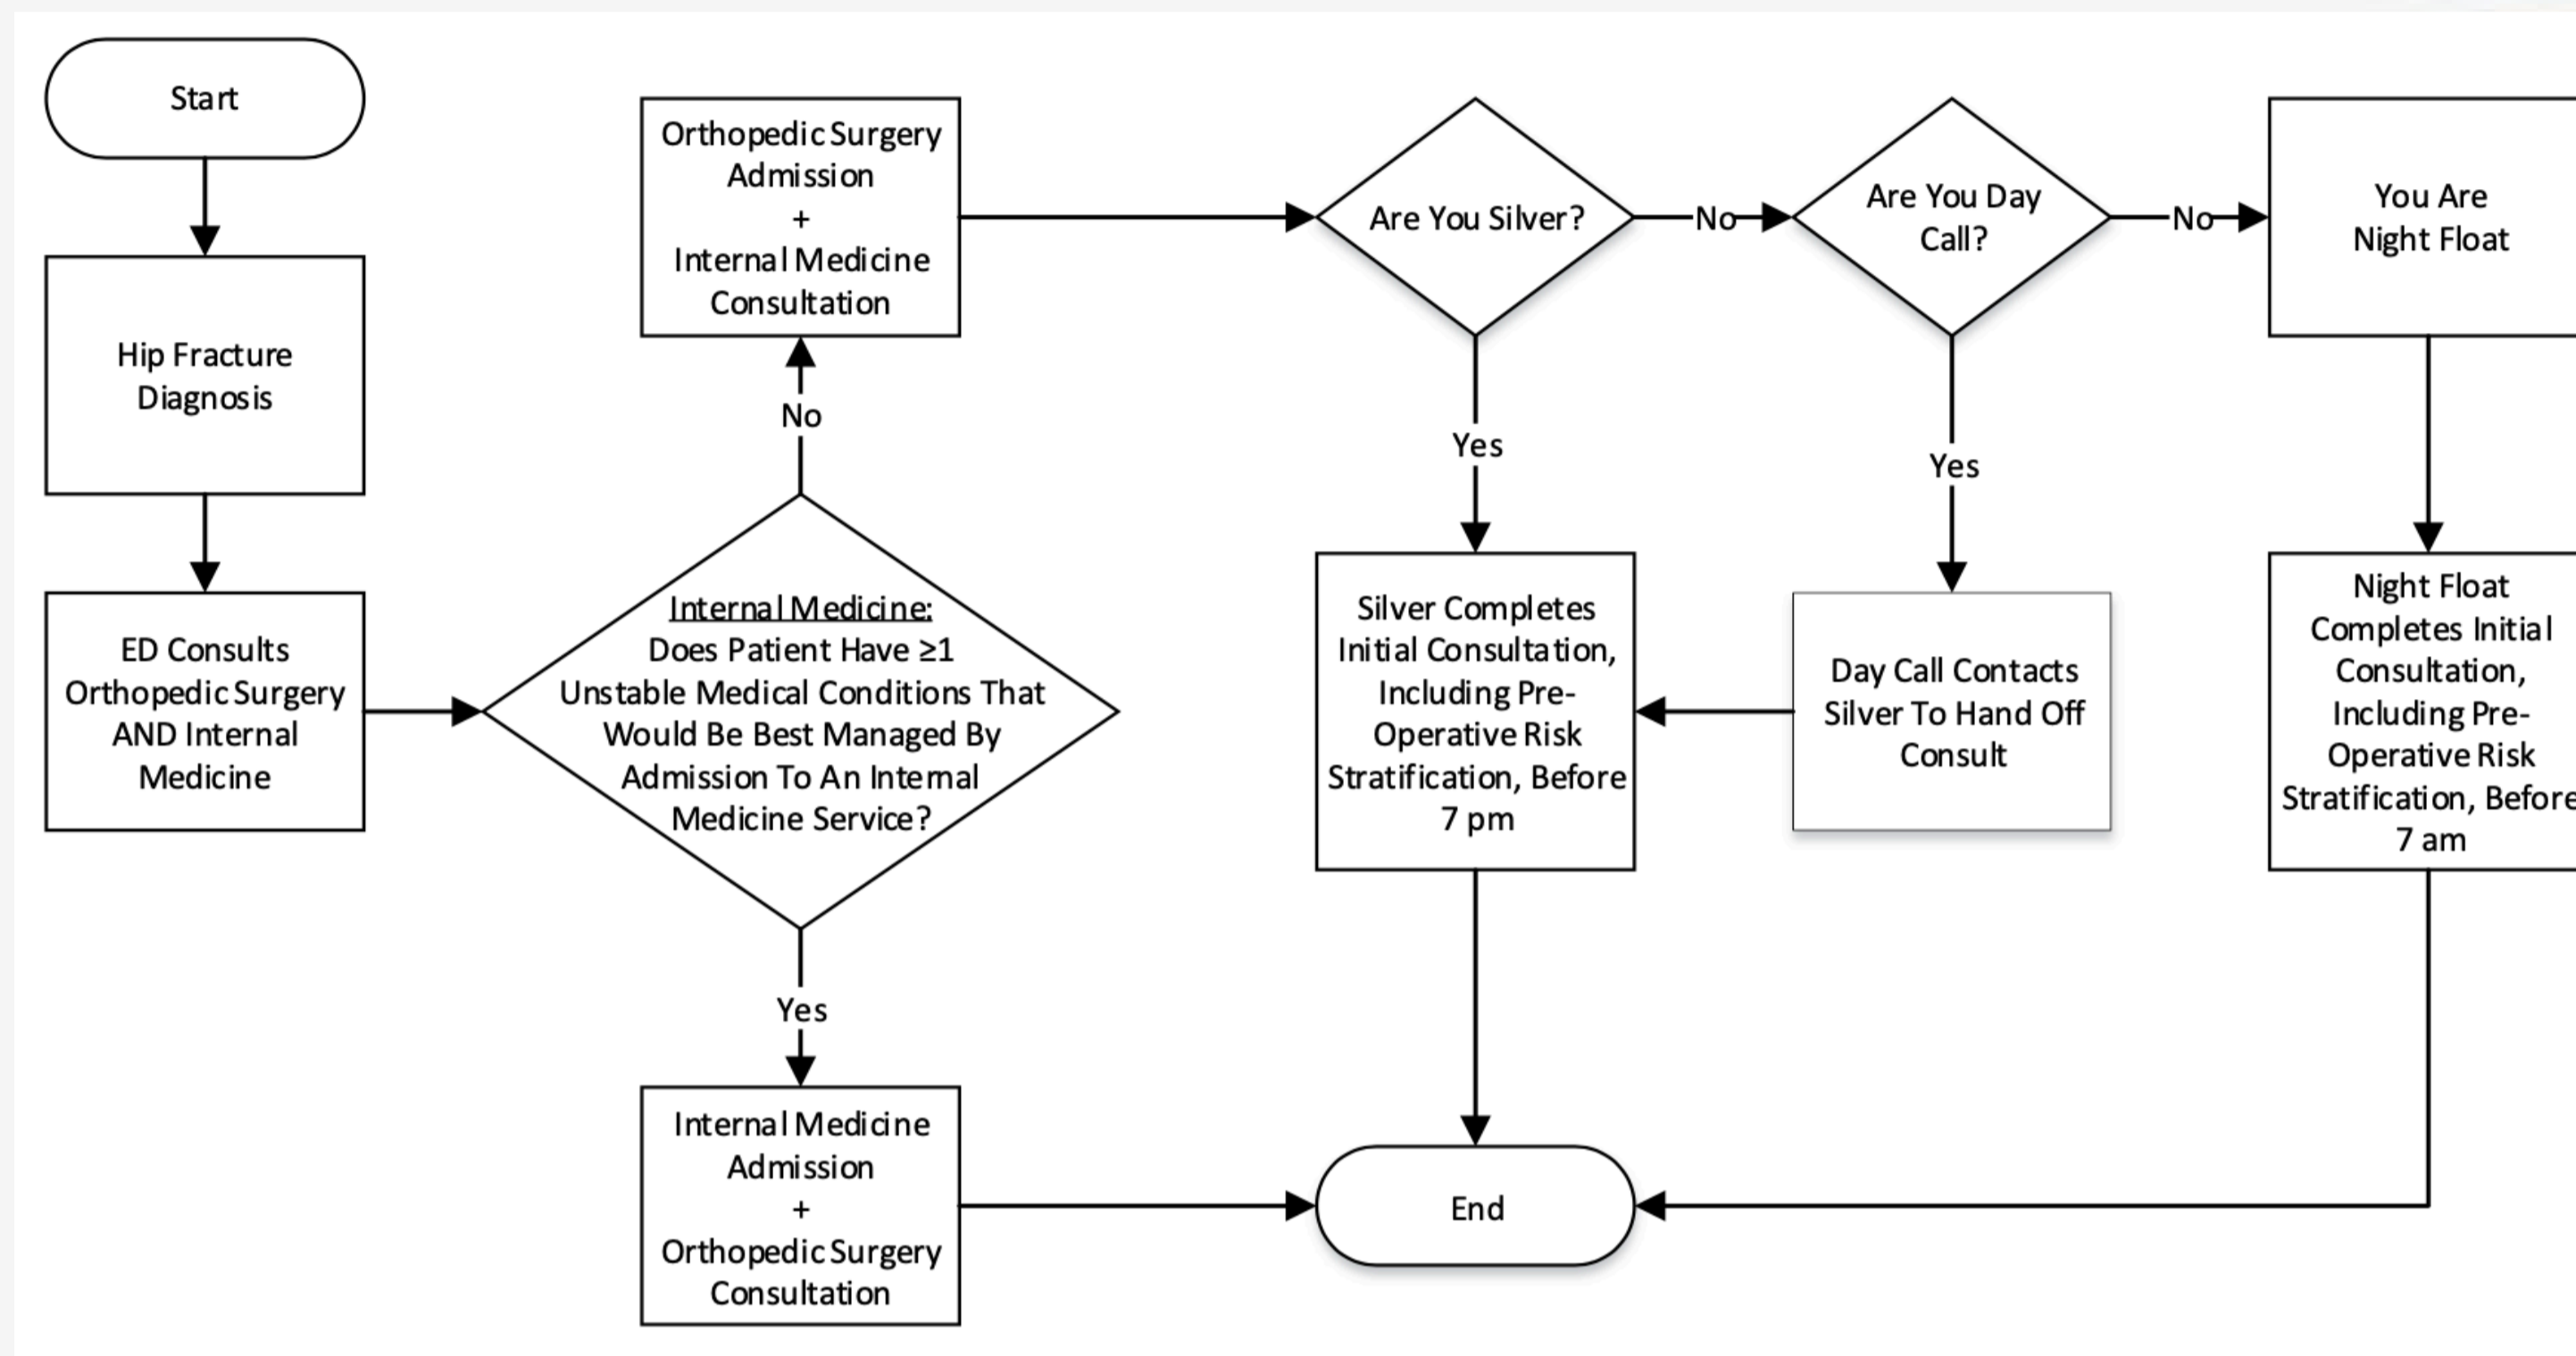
Start

Hip Fracture Diagnosis

ED Consults Orthopedic Surgery AND Internal Medicine

Internal Medicine: Does Patient Have ≥1 Unstable Medical Conditions That Would Be Best Managed By Admission To An Internal Medicine Service?

No

Orthopedic Surgery Admission + Internal Medicine Consultation

Yes

Internal Medicine Admission + Orthopedic Surgery Consultation

Are You Silver?

No

Are You Day Call?

No

You Are Night Float

Yes

Silver Completes Initial Consultation, Including Pre-Operative Risk Stratification, Before 7 pm

Yes

Day Call Contacts Silver To Hand Off Consult

Night Float Completes Initial Consultation, Including Pre-Operative Risk Stratification, Before 7 am

End